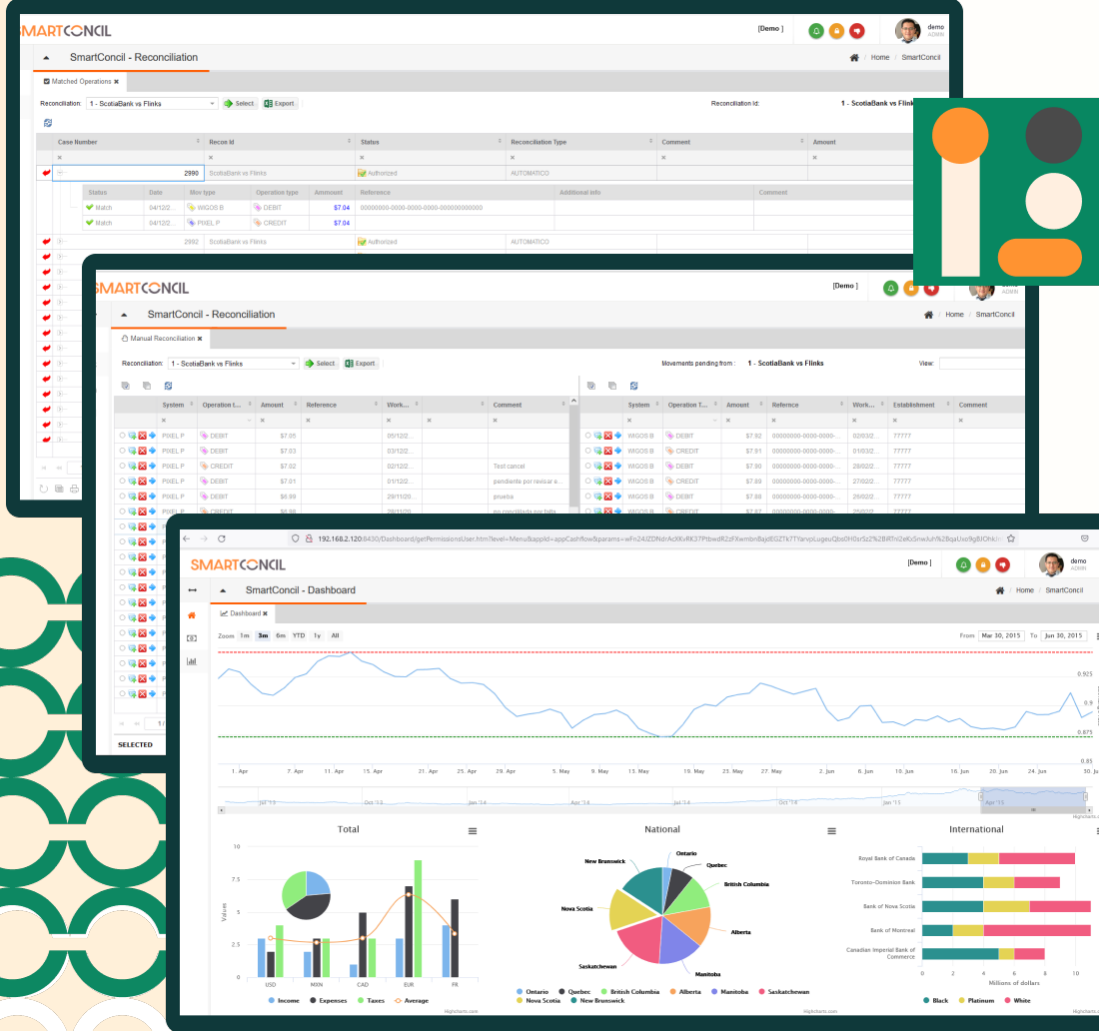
SMARTCONCIL

[Demo]

demo
ADMIN

SmartConcil - Reconciliation

Home / SmartConcil

Matched Operations

Reconciliation: 1 - ScotiaBank vs Flinks

Select

Export

Reconciliation Id: 1 - ScotiaBank vs Flinks

| Case Number | Recon Id | Status | Reconciliation Type | Comment | Amount |
|---|---|---|---|---|---|
| 2990 | ScotiaBank vs Flinks | Authorized | AUTOMATICO | | |

| Status | Date | Mov type | Operation type | Ammount | Reference | Additional info | Comment |
|---|---|---|---|---|---|---|---|
| Match | 04/12/2... | WIGOS B | DEBIT | $7.04 | 00000000-0000-0000-0000-000000000000 | | |
| Match | 04/12/2... | PIXEL P | CREDIT | $7.04 | | | |

| 2992 | ScotiaBank vs Flinks | Authorized | AUTOMATICO |
|---|---|---|---|

SMARTCONCIL

[Demo]

SmartConcil - Reconciliation

Home / SmartConcil

Manual Reconciliation

Reconciliation: 1 - ScotiaBank vs Flinks

Select

Export

Movements pending from: 1 - ScotiaBank vs Flinks

View:

| System | Operation t... | Amount | Reference | Work... | | Comment |
|---|---|---|---|---|---|---|
| PIXEL P | DEBIT | $7.05 | | 05/12/2... | | |
| PIXEL P | DEBIT | $7.03 | | 03/12/2... | | |
| PIXEL P | CREDIT | $7.02 | | 02/12/2... | | Test cancel |
| PIXEL P | DEBIT | $7.01 | | 01/12/2... | | pendiente por revisar a... |
| PIXEL P | DEBIT | $6.99 | | 29/11/20... | | prueba |

| System | Operation T... | Amount | Refernce | Work... | Establishment | Comment |
|---|---|---|---|---|---|---|
| WIGOS B | DEBIT | $7.92 | 00000000-0000-0000-... | 02/03/2... | 77777 | |
| WIGOS B | CREDIT | $7.91 | 00000000-0000-0000-... | 01/03/2... | 77777 | |
| WIGOS B | CREDIT | $7.90 | 00000000-0000-0000-... | 29/02/2... | 77777 | |
| WIGOS B | CREDIT | $7.89 | 00000000-0000-0000-... | 27/02/2... | 77777 | |
| WIGOS B | DEBIT | $7.88 | 00000000-0000-0000-... | 26/02/2... | 77777 | |

SELECTED

192.168.2.120:8430/Dashboard/getPermissionsUser.htm?level=Menu&appId=appCashflow&params=

SMARTCONCIL

[Demo]

demo
ADMIN

SmartConcil - Dashboard

Home / SmartConcil

Dashboard

Zoom 1m 3m 6m YTD 1y All

From Mar 30, 2015 To Jun 30, 2015

0.925
0.9
0.875
0.85

1. Apr 7. Apr 11. Apr 15. Apr 21. Apr 25. Apr 29. Apr 5. May 9. May 13. May 19. May 23. May 27. May 2. Jun 6. Jun 10. Jun 16. Jun 20. Jun 24. Jun 30. Jun

Jul '13 Oct '13 Jan '14 Apr '14 Jul '14 Oct '14 Jan '15 Apr '15

Highcharts.com

Total

10
7.5
5
2.5
0

USD MXN CAD EUR FR

Values

Income Expenses Taxes Average

National

Ontario
Quebec
British Columbia
Alberta
Manitoba
Saskatchewan
Nova Scotia
New Brunswick

Ontario Quebec British Columbia Alberta Manitoba Saskatchewan Nova Scotia New Brunswick

International

Royal Bank of Canada
Toronto-Dominion Bank
Bank of Nova Scotia
Bank of Montreal
Canadian Imperial Bank of Commerce

0 2.5 5 7.5 10
Millions of dollars

Black Platinum White

Highcharts.com